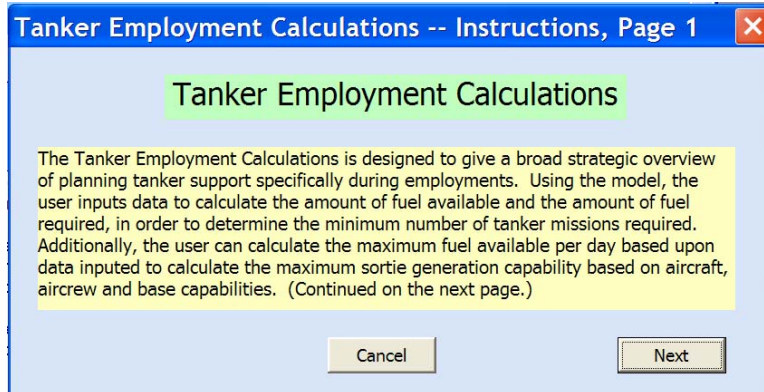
Tanker Employment Calculations -- Instructions, Page 1

Tanker Employment Calculations

The Tanker Employment Calculations is designed to give a broad strategic overview of planning tanker support specifically during employments. Using the model, the user inputs data to calculate the amount of fuel available and the amount of fuel required, in order to determine the minimum number of tanker missions required. Additionally, the user can calculate the maximum fuel available per day based upon data inputed to calculate the maximum sortie generation capability based on aircraft, aircrew and base capabilities. (Continued on the next page.)

Cancel

Next